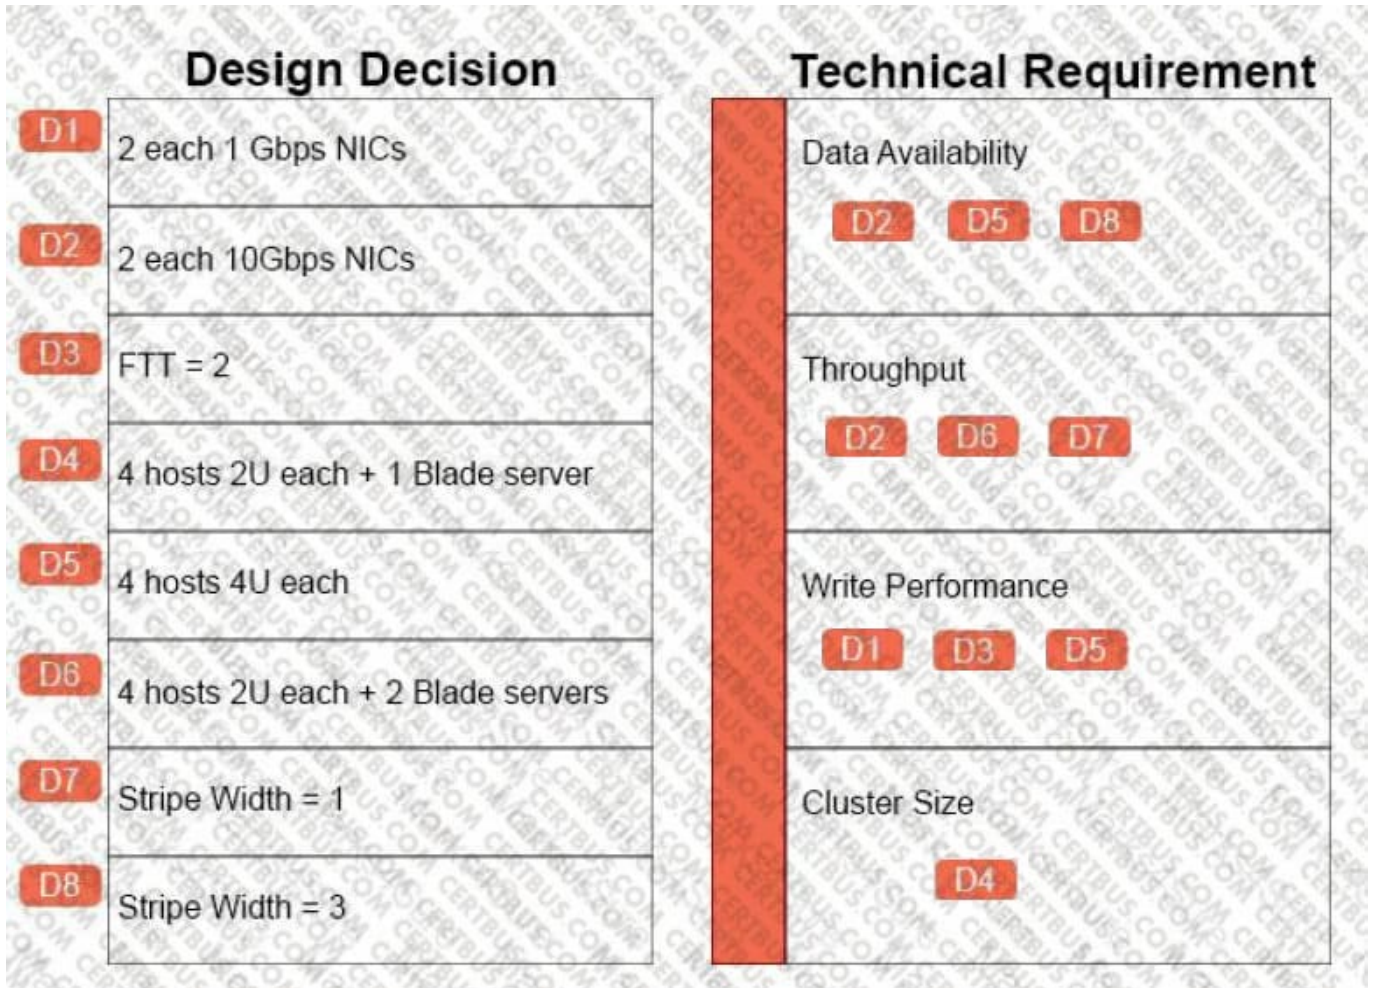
Design Decision

D1 2 each 1 Gbps NICs

D2 2 each 10Gbps NICs

D3 FTT = 2

D4 4 hosts 2U each + 1 Blade server

D5 4 hosts 4U each

D6 4 hosts 2U each + 2 Blade servers

D7 Stripe Width = 1

D8 Stripe Width = 3

Technical Requirement

Data Availability

D2 D5 D8

Throughput

D2 D6 D7

Write Performance

D1 D3 D5

Cluster Size

D4